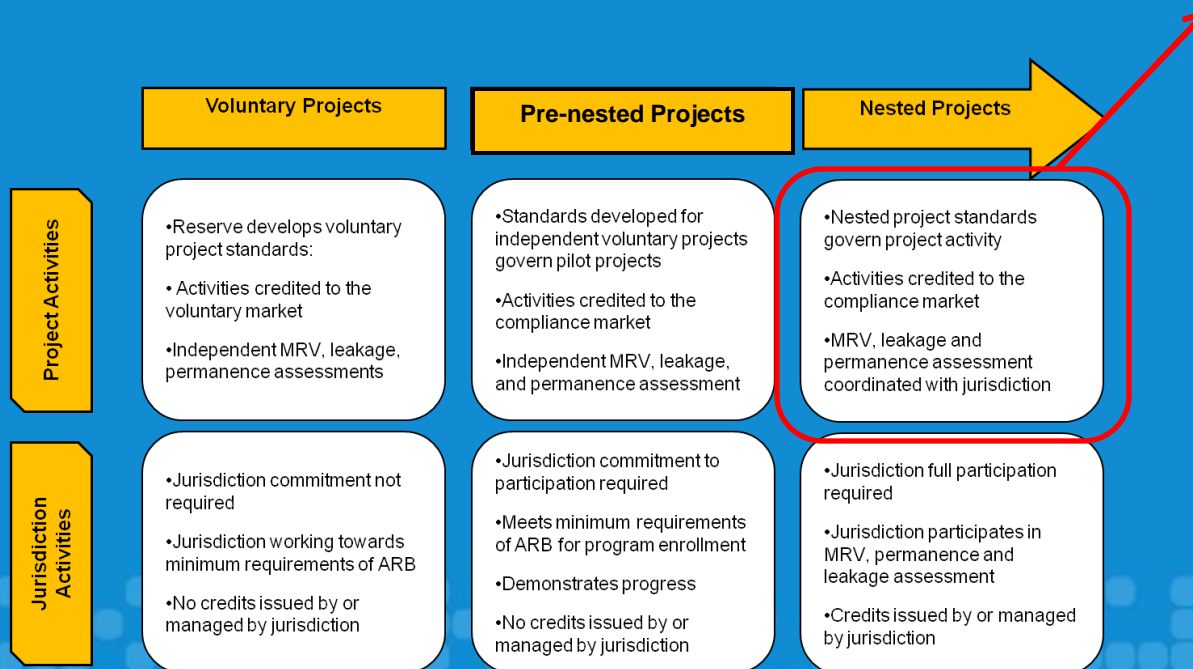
| | Voluntary Projects | Pre-nested Projects | Nested Projects |
|---|---|---|---|
| Project Activities | •Reserve develops voluntary project standards: <br> • Activities credited to the voluntary market <br> •Independent MRV, leakage, permanence assessments | •Standards developed for independent voluntary projects govern pilot projects <br> •Activities credited to the compliance market <br> •Independent MRV, leakage, and permanence assessment | •Nested project standards govern project activity <br> •Activities credited to the compliance market <br> •MRV, leakage and permanence assessment coordinated with jurisdiction |
| Jurisdiction Activities | •Jurisdiction commitment not required <br> •Jurisdiction working towards minimum requirements of ARB <br> •No credits issued by or managed by jurisdiction | •Jurisdiction commitment to participation required <br> •Meets minimum requirements of ARB for program enrollment <br> •Demonstrates progress <br> •No credits issued by or managed by jurisdiction | •Jurisdiction full participation required <br> •Jurisdiction participates in MRV, permanence and leakage assessment <br> •Credits issued by or managed by jurisdiction |